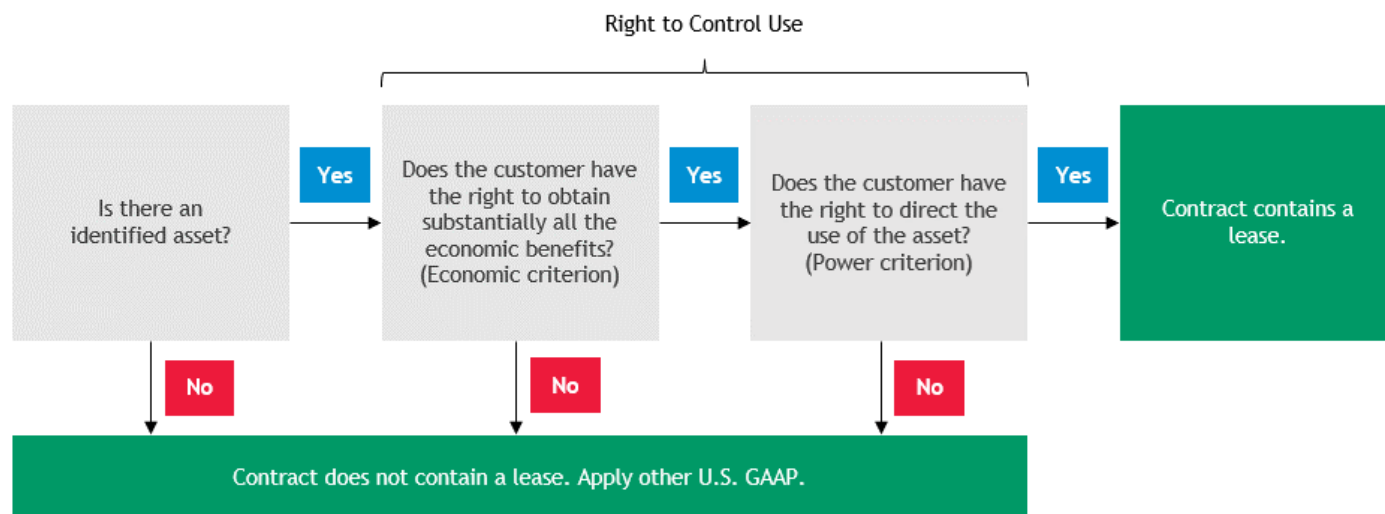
Right to Control Use

Is there an identified asset?

Yes

Does the customer have the right to obtain substantially all the economic benefits? (Economic criterion)

Yes

Does the customer have the right to direct the use of the asset? (Power criterion)

Yes

Contract contains a lease.

No

No

No

Contract does not contain a lease. Apply other U.S. GAAP.